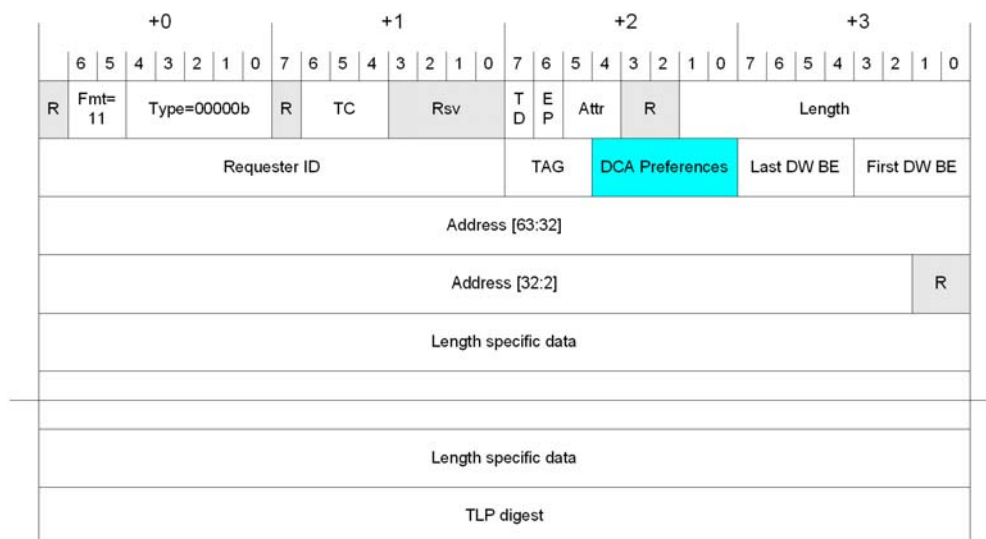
| +0 | | | | | | | | +1 | | | | | | | | +2 | | | | | | | | +3 | | | | | | | |
|---|---|---|---|---|---|---|---|---|---|---|---|---|---|---|---|---|---|---|---|---|---|---|---|---|---|---|---|---|---|---|---|
| | 6 | 5 | 4 | 3 | 2 | 1 | 0 | 7 | 6 | 5 | 4 | 3 | 2 | 1 | 0 | 7 | 6 | 5 | 4 | 3 | 2 | 1 | 0 | 7 | 6 | 5 | 4 | 3 | 2 | 1 | 0 |
| R | Fmt= 11 | | Type=00000b | | | | | R | TC | | | Rsv | | | | T D | E P | Attr | | R | | Length | | | | | | | | | |
| Requester ID | | | | | | | | | | | | | | | | TAG | | DCA Preferences | | | | | | Last DW BE | | | | First DW BE | | | |
| Address [63:32] | | | | | | | | | | | | | | | | | | | | | | | | | | | | | | | |
| Address [32:2] | | | | | | | | | | | | | | | | | | | | | | | | | | | | | | R | |
| Length specific data | | | | | | | | | | | | | | | | | | | | | | | | | | | | | | | |
| | | | | | | | | | | | | | | | | | | | | | | | | | | | | | | | |
| | | | | | | | | | | | | | | | | | | | | | | | | | | | | | | | |
| Length specific data | | | | | | | | | | | | | | | | | | | | | | | | | | | | | | | |
| TLP digest | | | | | | | | | | | | | | | | | | | | | | | | | | | | | | | |